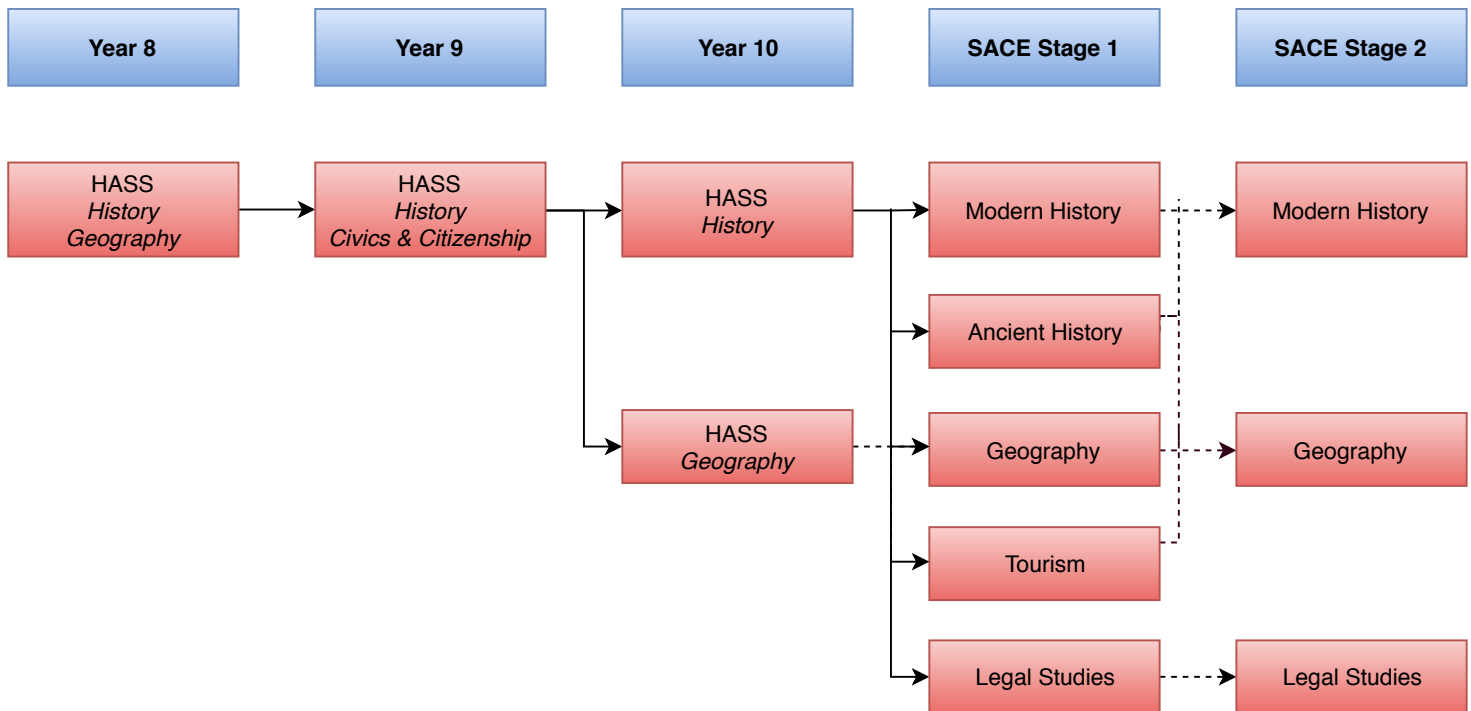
Year 8

Year 9

Year 10

SACE Stage 1

SACE Stage 2

HASS
*History*
*Geography*

HASS
*History*
*Civics & Citizenship*

HASS
*History*

HASS
*Geography*

Modern History

Ancient History

Geography

Tourism

Legal Studies

Modern History

Geography

Legal Studies